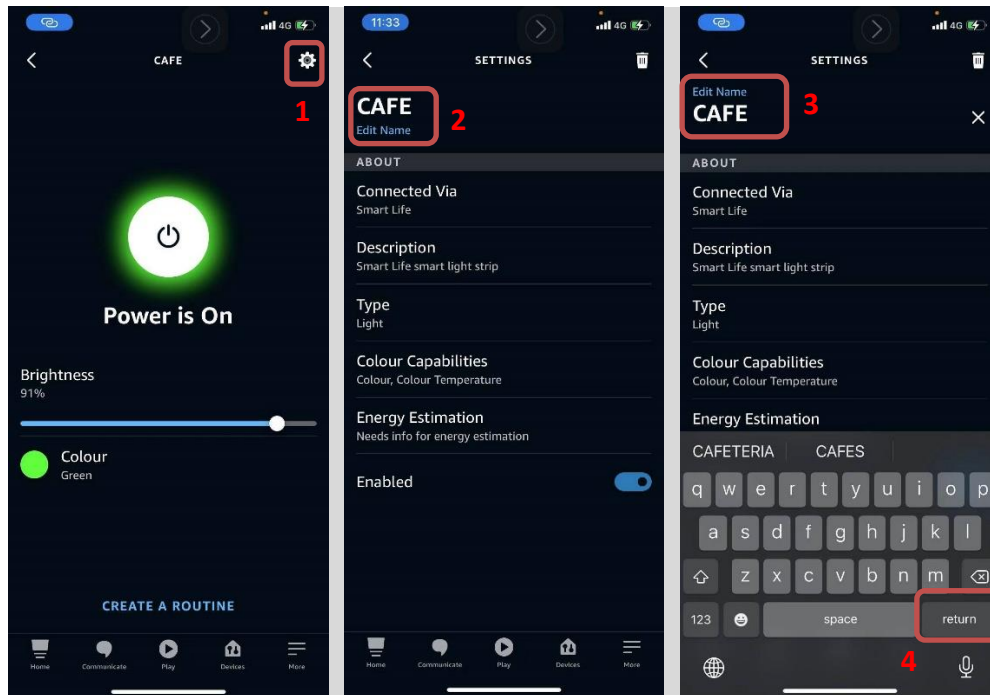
4G

CAFE

1

Power is On

Brightness
91%

Colour
Green

CREATE A ROUTINE

Home Communicate Play Devices More

11:33 4G

SETTINGS

CAFE
Edit Name

2

ABOUT

Connected Via
Smart Life

Description
Smart Life smart light strip

Type
Light

Colour Capabilities
Colour, Colour Temperature

Energy Estimation
Needs info for energy estimation

Enabled

Home Communicate Play Devices More

4G

SETTINGS

Edit Name
CAFE

3

ABOUT

Connected Via
Smart Life

Description
Smart Life smart light strip

Type
Light

Colour Capabilities
Colour, Colour Temperature

Energy Estimation

CAFETERIA CAFES

q w e r t y u i o p
a s d f g h j k l
z x c v b n m
123 space return

4